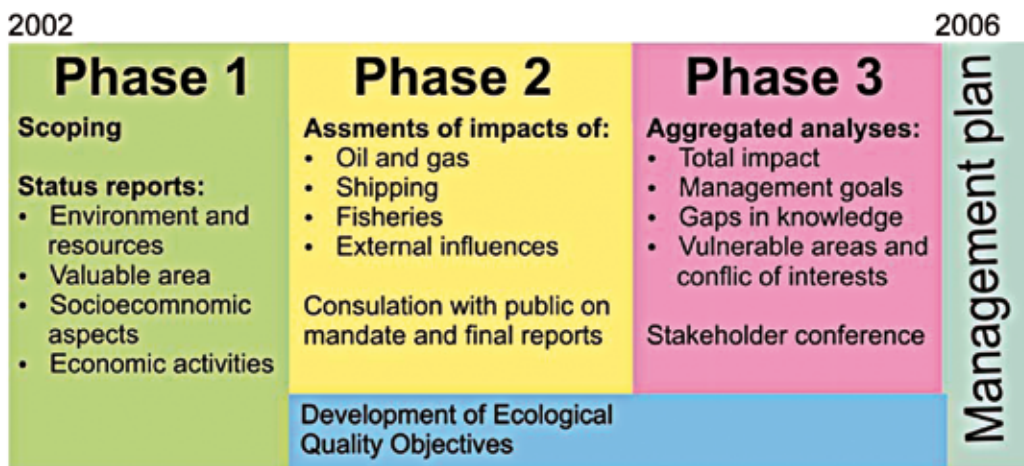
2002

2006

Phase 1

Scoping

Status reports:
- Environment and resources
- Valuable area
- Socioecomnomic aspects
- Economic activities

Phase 2

Assments of impacts of:
- Oil and gas
- Shipping
- Fisheries
- External influences

Consulation with public on mandate and final reports

Phase 3

Aggregated analyses:
- Total impact
- Management goals
- Gaps in knowledge
- Vulnerable areas and conflic of interests

Stakeholder conference

Development of Ecological Quality Objectives

Management plan